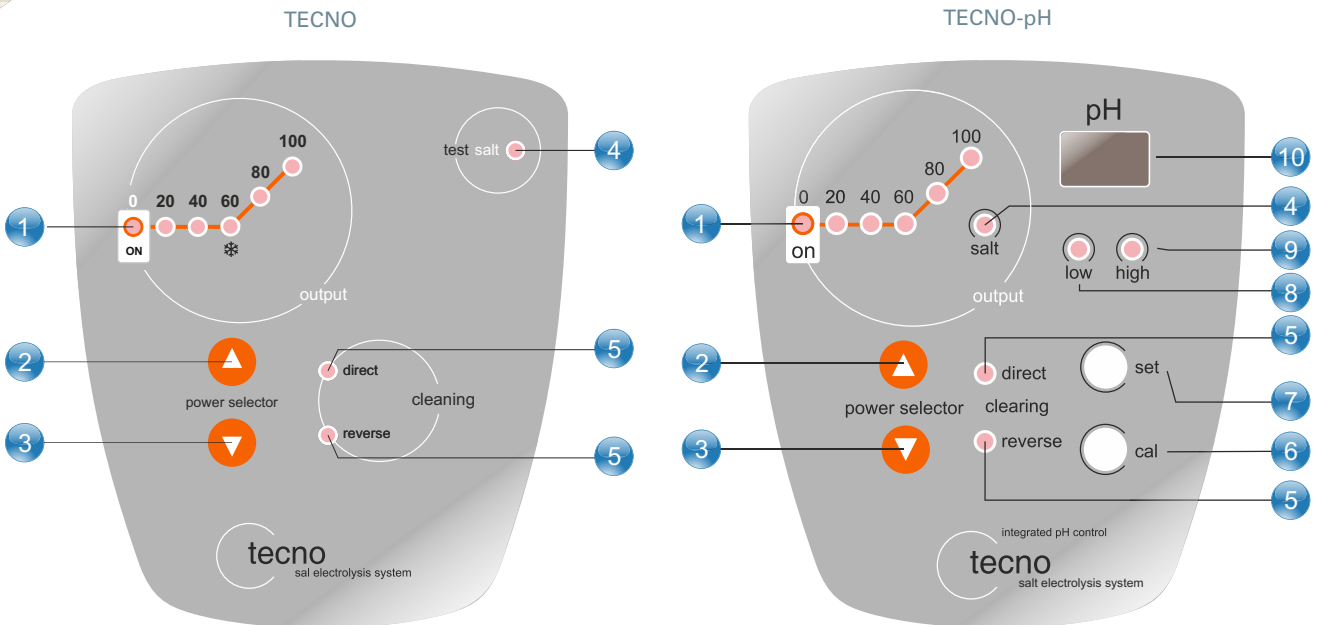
TECNO

100
80
0 20 40 60
ON
output
test salt
1
4
2
power selector
3
direct
cleaning
reverse
5
5
tecno
sal electrolysis system

TECNO-pH

pH
10
100
80
0 20 40 60
on
salt
output
1
4
low high
9
8
5
2
power selector
direct
clearing
reverse
set
cal
7
6
3
5
integrated pH control
tecno
salt electrolysis system